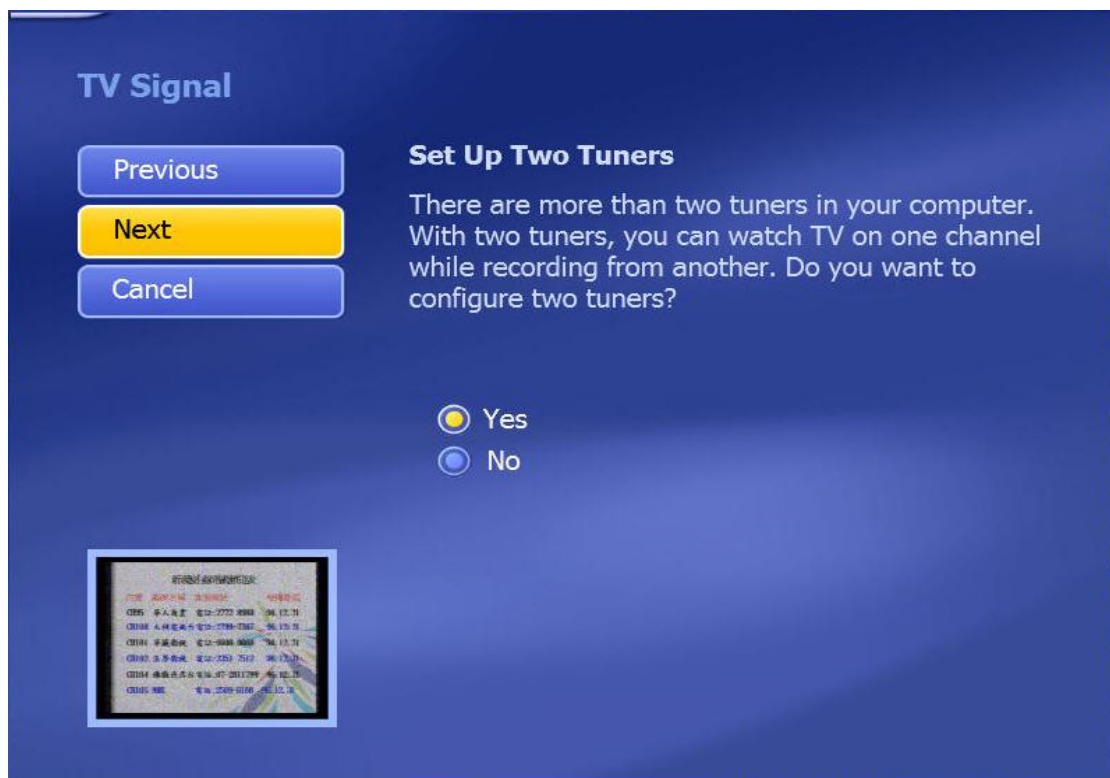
TV Signal

Previous

Next

Cancel

Set Up Two Tuners

There are more than two tuners in your computer. With two tuners, you can watch TV on one channel while recording from another. Do you want to configure two tuners?

Yes

No

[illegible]